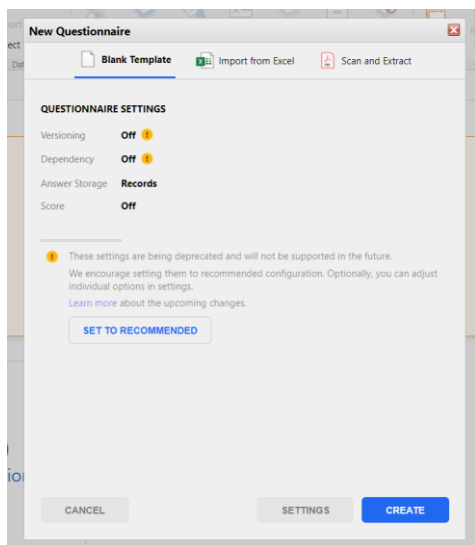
New Questionnaire

Blank Template
Import from Excel
Scan and Extract

QUESTIONNAIRE SETTINGS

Versioning Off
Dependency Off
Answer Storage Records
Score Off

These settings are being deprecated and will not be supported in the future.
We encourage setting them to recommended configuration. Optionally, you can adjust individual options in settings.
Learn more about the upcoming changes.

SET TO RECOMMENDED

CANCEL
SETTINGS
CREATE